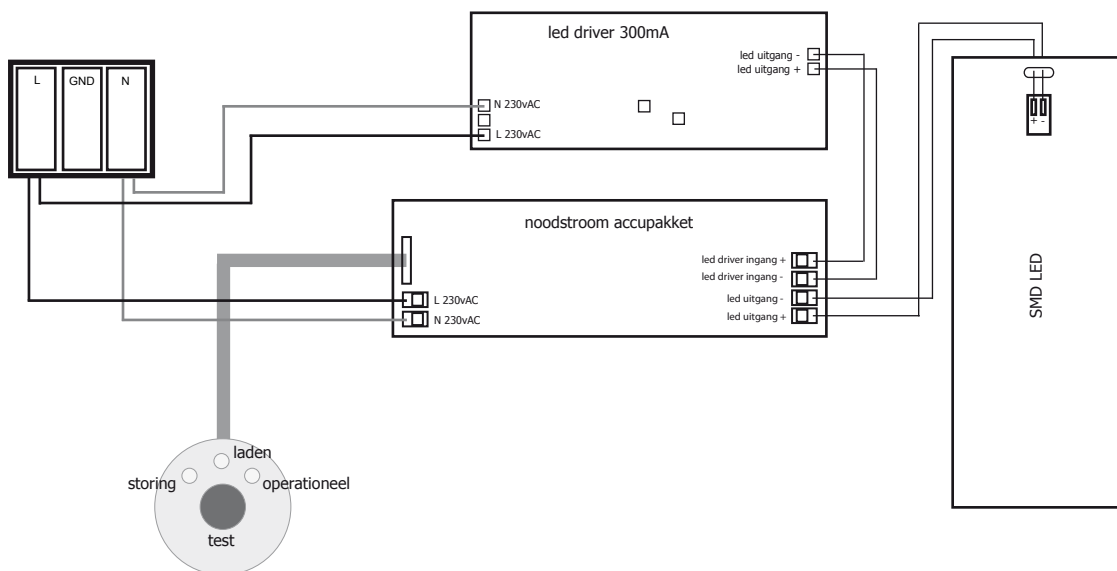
L
GND
N

led driver 300mA
led uitgang -
led uitgang +
N 230vAC
L 230vAC

noodstroom accupakket
led driver ingang +
led driver ingang -
led uitgang -
led uitgang +
L 230vAC
N 230vAC

+ -
SMD LED

laden
storing
operationeel
test